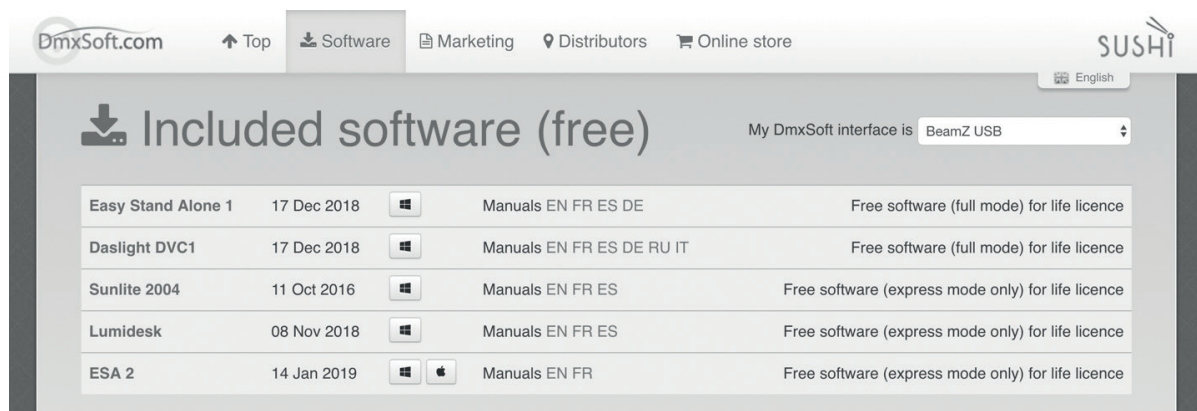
DmxSoft.com Top Software Marketing Distributors Online store SUSHI

English

Included software (free)

My DmxSoft interface is BeamZ USB

| | | | | |
|---|---|---|---|---|
| Easy Stand Alone 1 | 17 Dec 2018 | | Manuals EN FR ES DE | Free software (full mode) for life licence |
| Daslight DVC1 | 17 Dec 2018 | | Manuals EN FR ES DE RU IT | Free software (full mode) for life licence |
| Sunlite 2004 | 11 Oct 2016 | | Manuals EN FR ES | Free software (express mode only) for life licence |
| Lumidesk | 08 Nov 2018 | | Manuals EN FR ES | Free software (express mode only) for life licence |
| ESA 2 | 14 Jan 2019 | | Manuals EN FR | Free software (express mode only) for life licence |